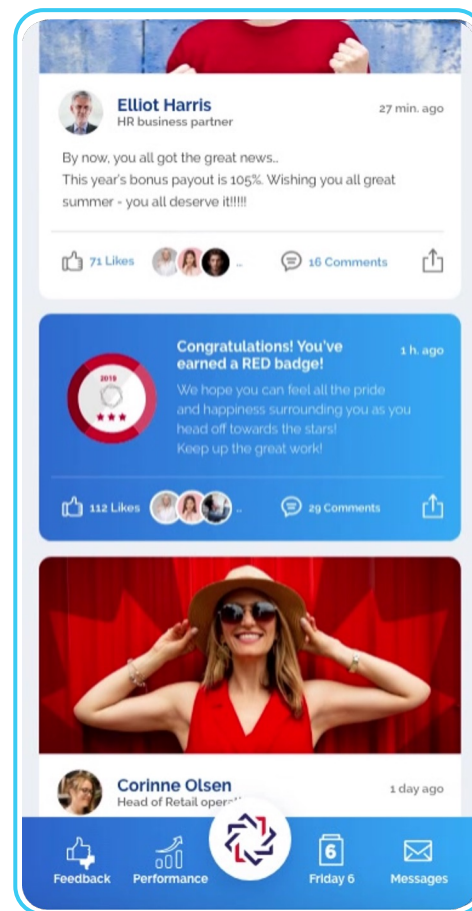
Elliot Harris
HR business partner
27 min. ago

By now, you all got the great news..
This year's bonus payout is 105%. Wishing you all great summer - you all deserve it!!!!!

71 Likes ..
16 Comments

Congratulations! You've earned a RED badge!
1 h. ago
2019
We hope you can feel all the pride and happiness surrounding you as you head off towards the stars!
Keep up the great work!

112 Likes ..
29 Comments

Corinne Olsen
Head of Retail oper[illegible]
1 day ago

Feedback
Performance
6
Friday 6
Messages